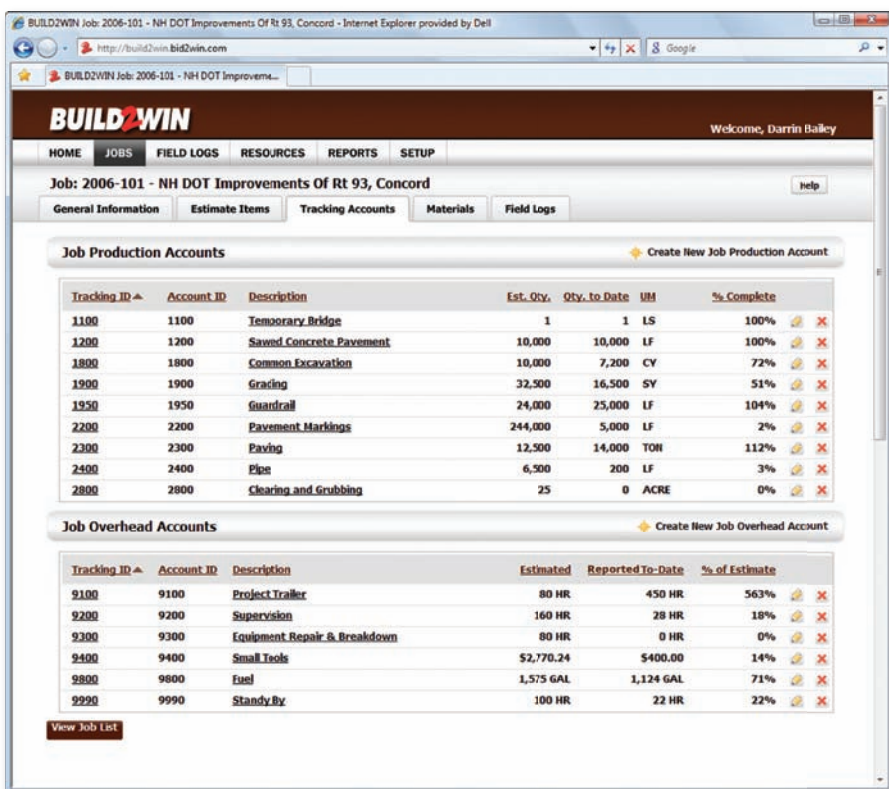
BUILD2WIN Job: 2006-101 - NH DOT Improvements Of Rt 93, Concord - Internet Explorer provided by Dell

http://build2win.bid2win.com

Google

BUILD2WIN Job: 2006-101 - NH DOT Improveme...

BUILD2WIN

Welcome, Darrin Bailey

HOME JOBS FIELD LOGS RESOURCES REPORTS SETUP

Job: 2006-101 - NH DOT Improvements Of Rt 93, Concord

Help

General Information Estimate Items Tracking Accounts Materials Field Logs

Job Production Accounts

Create New Job Production Account

| Tracking ID | Account ID | Description | Est. Qty. | Qty. to Date | UM | % Complete |
|---|---|---|---|---|---|---|
| 1100 | 1100 | Temporary Bridge | 1 | 1 | LS | 100% |
| 1200 | 1200 | Sawed Concrete Pavement | 10,000 | 10,000 | LF | 100% |
| 1800 | 1800 | Common Excavation | 10,000 | 7,200 | CY | 72% |
| 1900 | 1900 | Grading | 32,500 | 16,500 | SY | 51% |
| 1950 | 1950 | Guardrail | 24,000 | 25,000 | LF | 104% |
| 2200 | 2200 | Pavement Markings | 244,000 | 5,000 | LF | 2% |
| 2300 | 2300 | Paving | 12,500 | 14,000 | TON | 112% |
| 2400 | 2400 | Pipe | 6,500 | 200 | LF | 3% |
| 2800 | 2800 | Clearing and Grubbing | 25 | 0 | ACRE | 0% |

Job Overhead Accounts

Create New Job Overhead Account

| Tracking ID | Account ID | Description | Estimated | Reported To-Date | % of Estimate |
|---|---|---|---|---|---|
| 9100 | 9100 | Project Trailer | 80 HR | 450 HR | 563% |
| 9200 | 9200 | Supervision | 160 HR | 28 HR | 18% |
| 9300 | 9300 | Equipment Repair & Breakdown | 80 HR | 0 HR | 0% |
| 9400 | 9400 | Small Tools | $2,770.24 | $400.00 | 14% |
| 9800 | 9800 | Fuel | 1,575 GAL | 1,124 GAL | 71% |
| 9990 | 9990 | Standy By | 100 HR | 22 HR | 22% |

View Job List